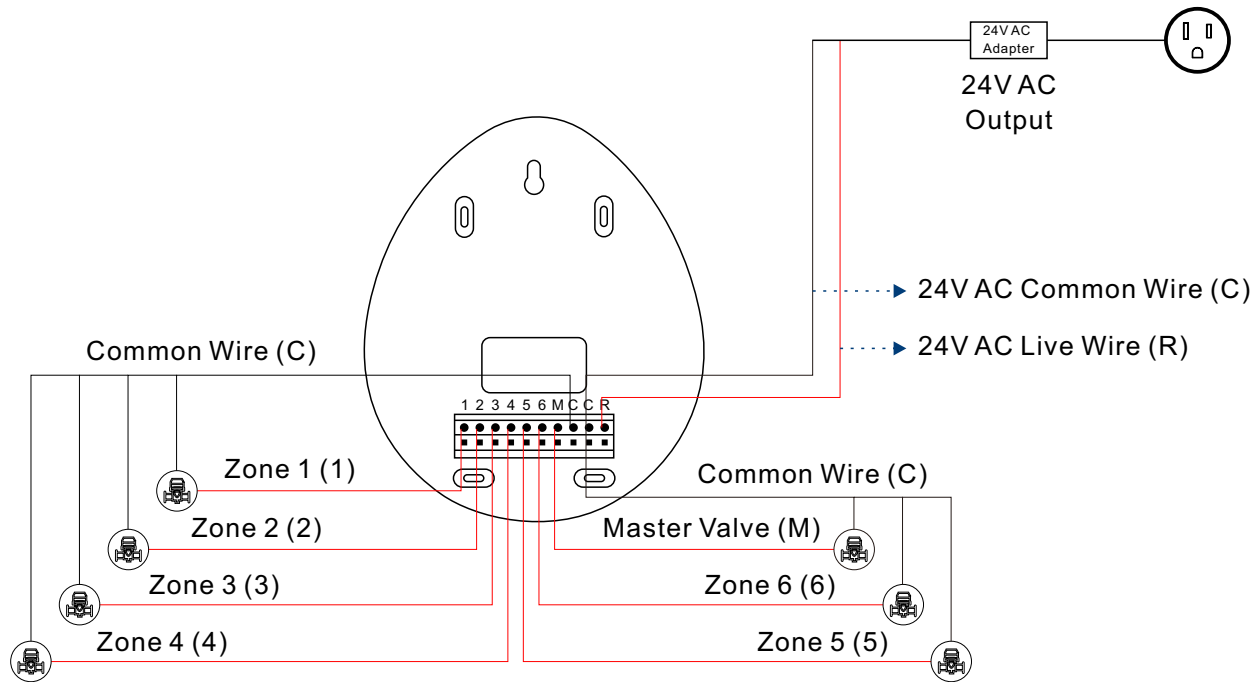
24V AC Adapter

24V AC Output

24V AC Common Wire (C)

24V AC Live Wire (R)

Common Wire (C)

1 2 3 4 5 6 M C C R

Zone 1 (1)

Zone 2 (2)

Zone 3 (3)

Zone 4 (4)

Common Wire (C)

Master Valve (M)

Zone 6 (6)

Zone 5 (5)